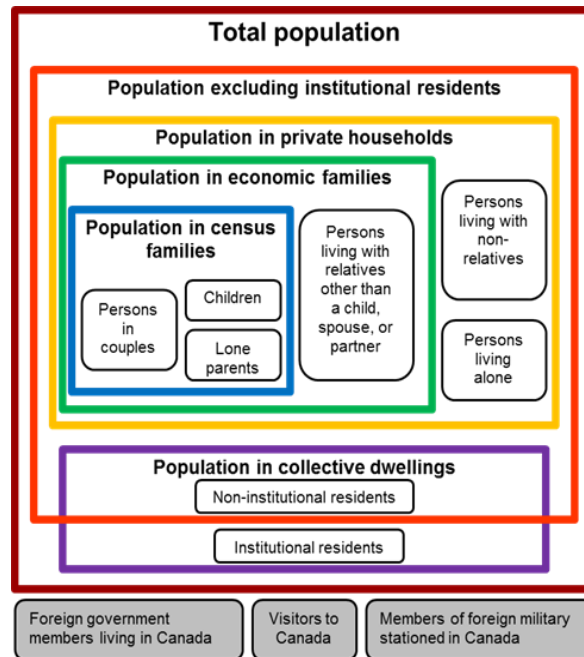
Total population

Population excluding institutional residents

Population in private households

Population in economic families

Population in census families

Persons in couples

Children

Lone parents

Persons living with relatives other than a child, spouse, or partner

Persons living with non-relatives

Persons living alone

Population in collective dwellings

Non-institutional residents

Institutional residents

Foreign government members living in Canada

Visitors to Canada

Members of foreign military stationed in Canada